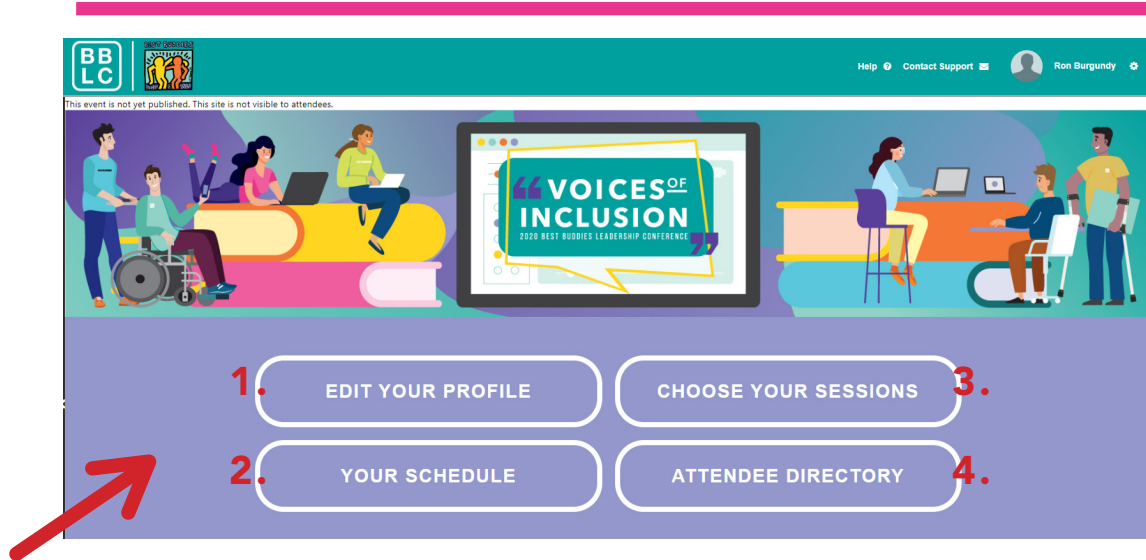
BB
LC

BEST BUDDIES

Help Contact Support Ron Burgundy

This event is not yet published. This site is not visible to attendees.

VOICES OF INCLUSION
2020 BEST BUDDIES LEADERSHIP CONFERENCE

1. EDIT YOUR PROFILE
CHOOSE YOUR SESSIONS 3.
2. YOUR SCHEDULE
ATTENDEE DIRECTORY 4.